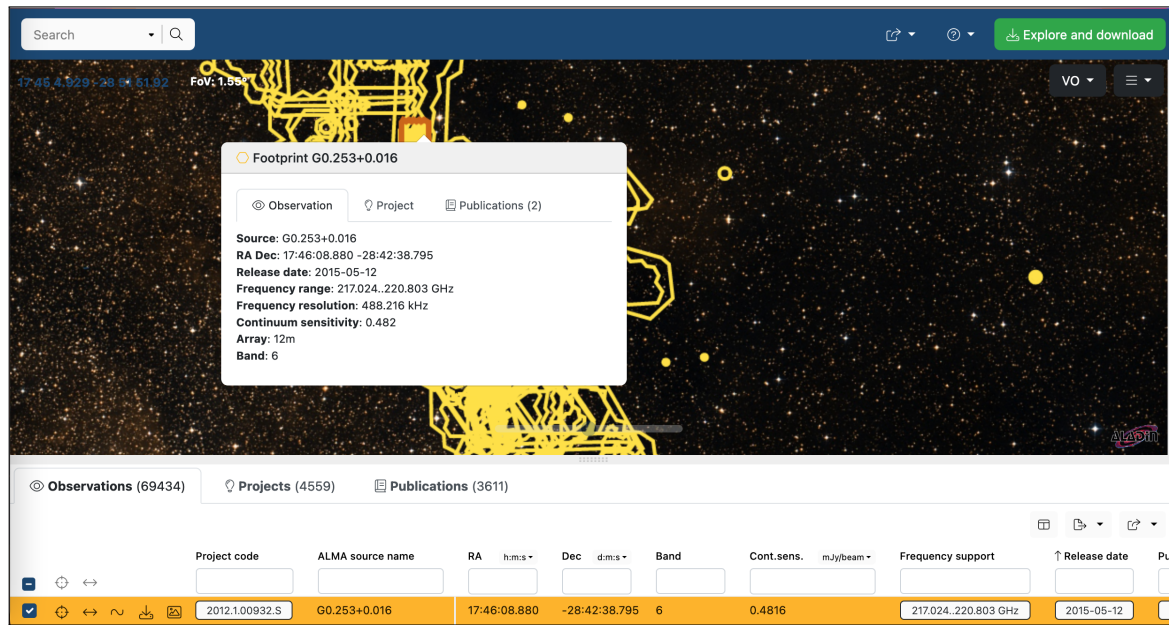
Search

Explore and download

17:46 4.929 -28 51 51.92 FoV: 1.55°

VO

Footprint G0.253+0.016

Observation Project Publications (2)

**Source**: G0.253+0.016
**RA Dec**: 17:46:08.880 -28:42:38.795
**Release date**: 2015-05-12
**Frequency range**: 217.024..220.803 GHz
**Frequency resolution**: 488.216 kHz
**Continuum sensitivity**: 0.482
**Array**: 12m
**Band**: 6

ALADIN

Observations (69434) Projects (4559) Publications (3611)

| | Project code | ALMA source name | RA h:m:s | Dec d:m:s | Band | Cont.sens. mJy/beam | Frequency support | ↑Release date | Pu |
|---|---|---|---|---|---|---|---|---|---|
| | | | | | | | | | |
| | 2012.1.00932.S | G0.253+0.016 | 17:46:08.880 | -28:42:38.795 | 6 | 0.4816 | 217.024..220.803 GHz | 2015-05-12 | |